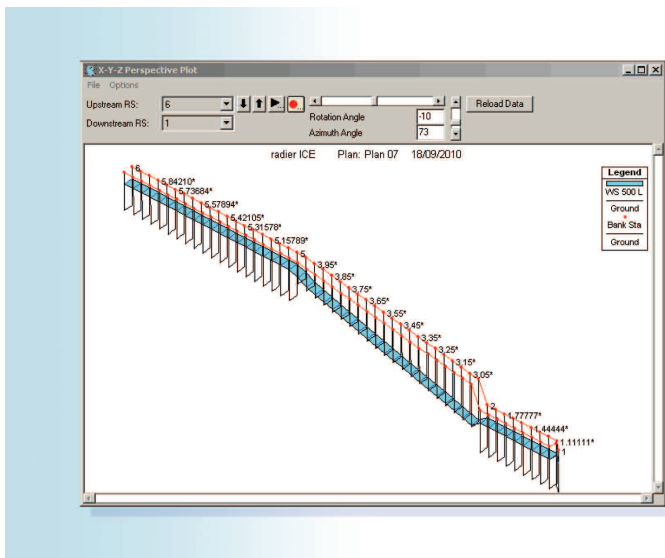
X-Y-Z Perspective Plot

File Options

Upstream RS: 6

Downstream RS: 1

Rotation Angle -10

Azimuth Angle 73

Reload Data

radier ICE Plan: Plan 07 18/09/2010

Legend
WS 500 L
Ground
Bank Sta
Ground

6
5.84210*
5.73684*
5.57894*
5.42105*
5.31578*
5.15789*
5
3.95*
3.85*
3.75*
3.65*
3.55*
3.45*
3.35*
3.25*
3.15*
3.05*
2
1.77777*
1.44444*
1.11111*
1